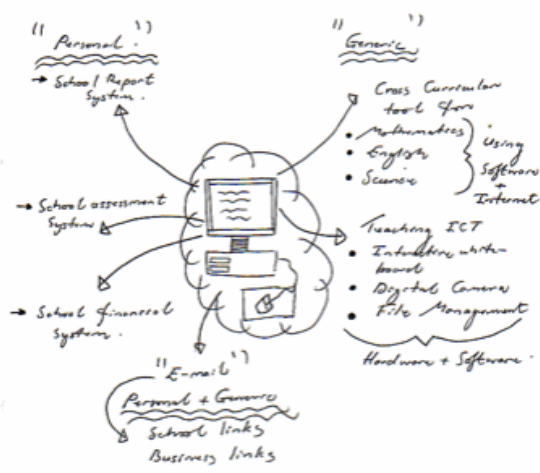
"Personal"

→ School Report System.

"Generic"

Cross Curriculum tool for

• Mathematics
• English
• Science

Using Software + Internet

→ School assessment System

→ School financial System.

Teaching ICT
• Interactive white-board
• Digital Camera
• File Management

Hardware + Software.

"E-mail"
Personal + Generic
School links
Business links